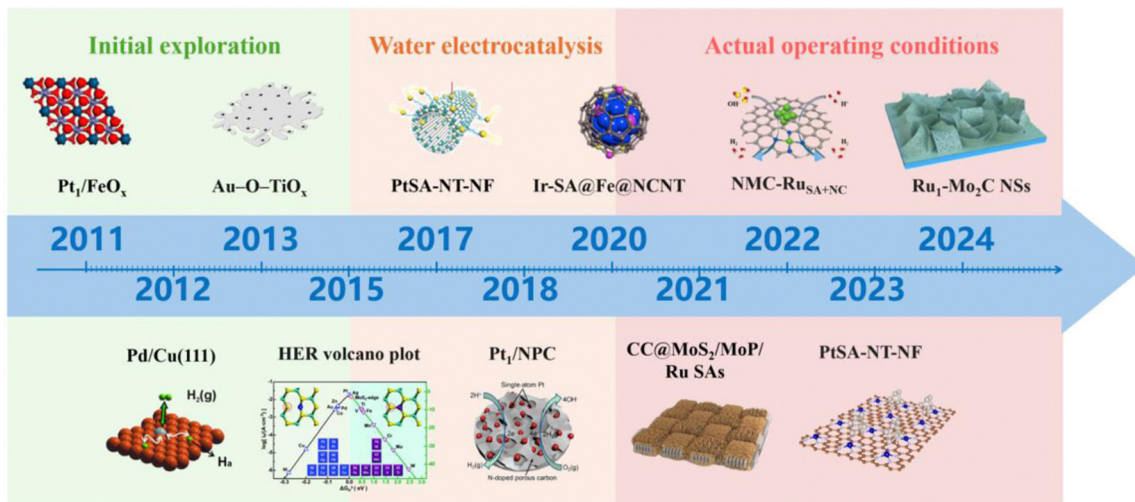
Initial exploration

Water electrocatalysis

Actual operating conditions

$Pt_1/FeO_x$

Au–O–$TiO_x$

PtSA-NT-NF

Ir-SA@Fe@NCNT

OH⁻ H⁺ $H_2$ $H_2$

NMC-$Ru_{SA+NC}$

$Ru_1$-$Mo_2$C NSs

2011 2013 2017 2020 2022 2024

2012 2015 2018 2021 2023

Pd/Cu(111)

$H_2$(g)

Ha

HER volcano plot

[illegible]

Pt$_1$/NPC

2H⁺ Single-atom Pt 4OH⁻

$H_2$(g) $O_2$(g)

N-doped porous carbon

CC@$MoS_2$/MoP/ Ru SAs

PtSA-NT-NF